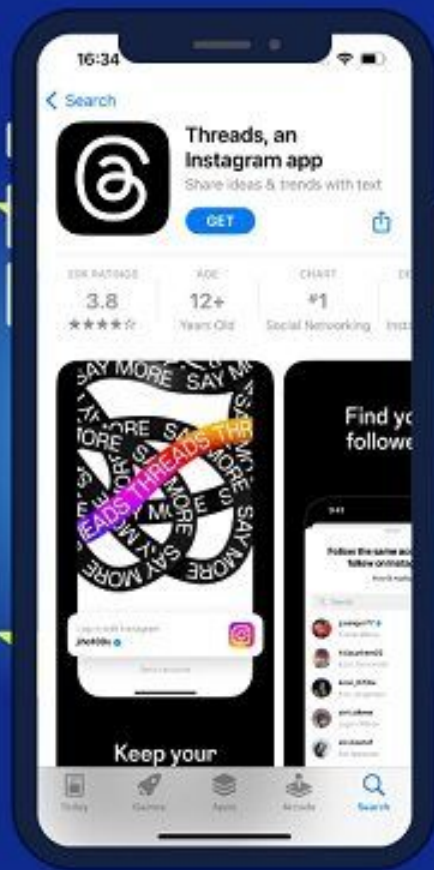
16:34

Search

Threads, an Instagram app

Share ideas & trends with text

GET

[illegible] RATINGS
3.8
★★★★☆

AGE
12+
Years Old

CHART
#1
Social Networking

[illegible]
Insta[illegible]

SAY MORE SAY MORE THREADS THREADS SAY MORE SAY MORE

Log in with Instagram
jhoh08s

Keep your

Find yo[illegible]
followe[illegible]

Follow the same acc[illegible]
follow on Insta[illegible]

Today
Games
Apps
Arcade
Search